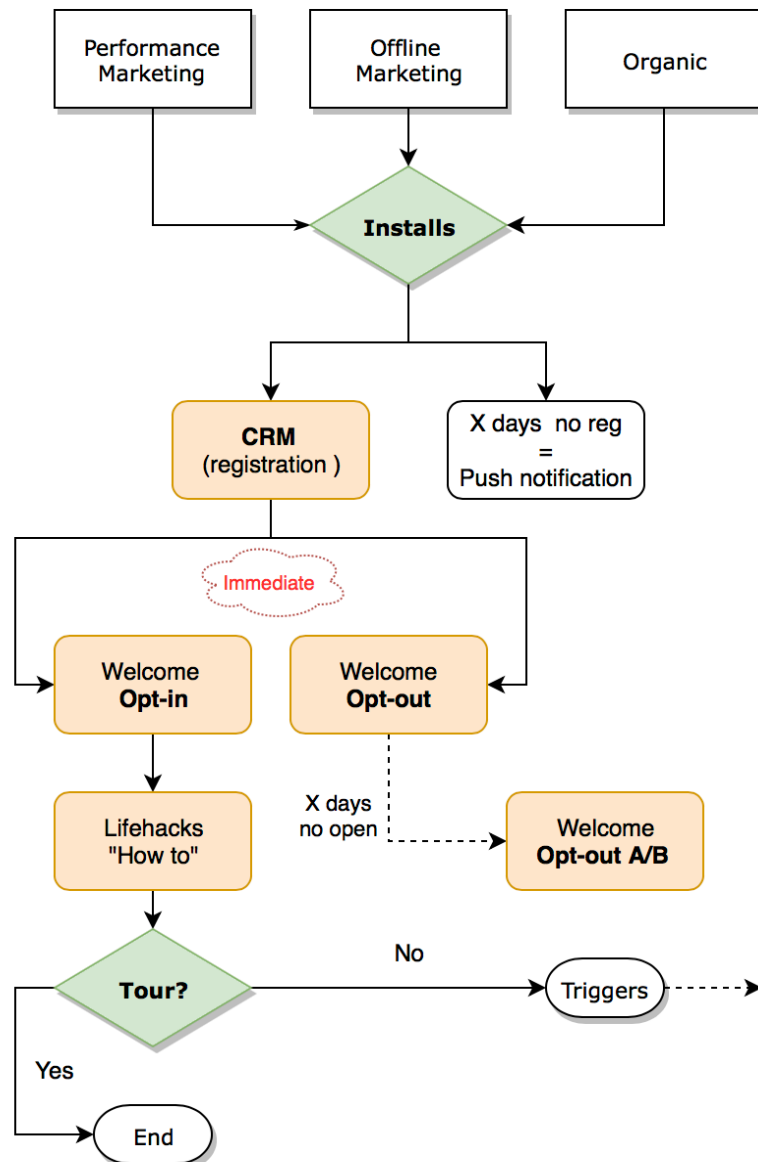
Performance Marketing

Offline Marketing

Organic

Installs

CRM
(registration )

X days no reg
=
Push notification

Immediate

Welcome
Opt-in

Welcome
Opt-out

Lifehacks
"How to"

X days
no open

Welcome
Opt-out A/B

No

Tour?

Triggers

Yes

End